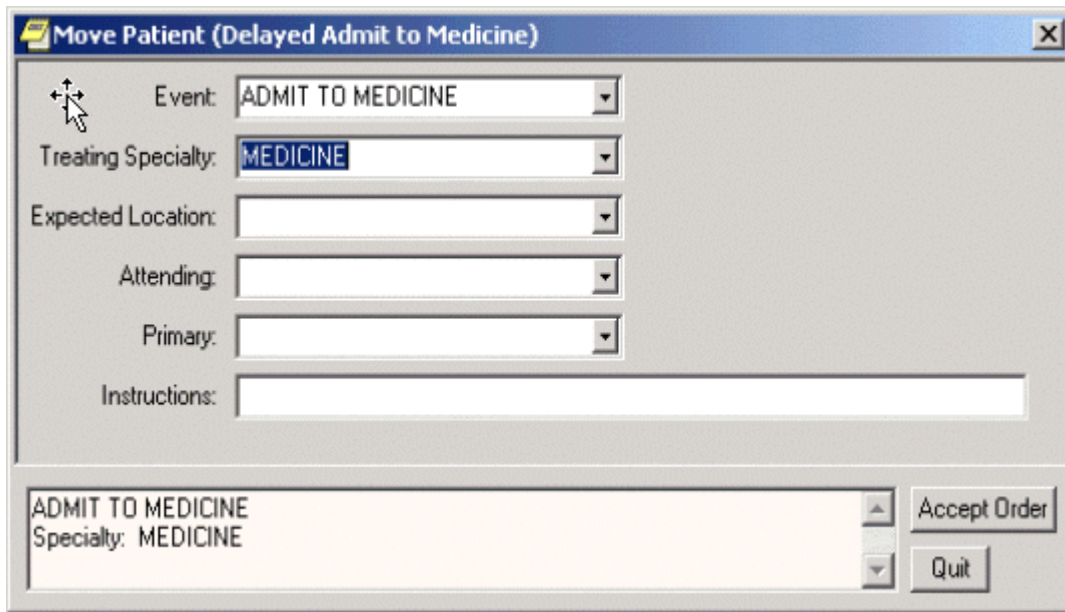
Move Patient (Delayed Admit to Medicine)

Event: ADMIT TO MEDICINE

Treating Specialty: MEDICINE

Expected Location:

Attending:

Primary:

Instructions:

ADMIT TO MEDICINE
Specialty: MEDICINE

Accept Order

Quit